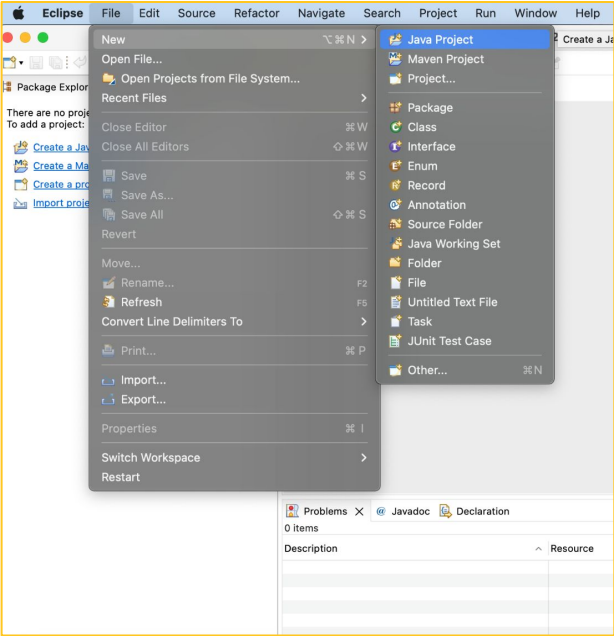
Eclipse File Edit Source Refactor Navigate Search Project Run Window Help

Create a Ja

Package Explor

There are no proje
To add a project:

Create a Jav
Create a Ma
Create a pro
Import proje

New ⌥⌘N >
Open File...
Open Projects from File System...
Recent Files >
Close Editor ⌘W
Close All Editors ⇧⌘W
Save ⌘S
Save As...
Save All ⇧⌘S
Revert
Move...
Rename... F2
Refresh F5
Convert Line Delimiters To >
Print... ⌘P
Import...
Export...
Properties ⌘I
Switch Workspace >
Restart

Java Project
Maven Project
Project...
Package
Class
Interface
Enum
Record
Annotation
Source Folder
Java Working Set
Folder
File
Untitled Text File
Task
JUnit Test Case
Other... ⌘N

Problems × @ Javadoc Declaration
0 items

| Description | Resource |
|---|---|